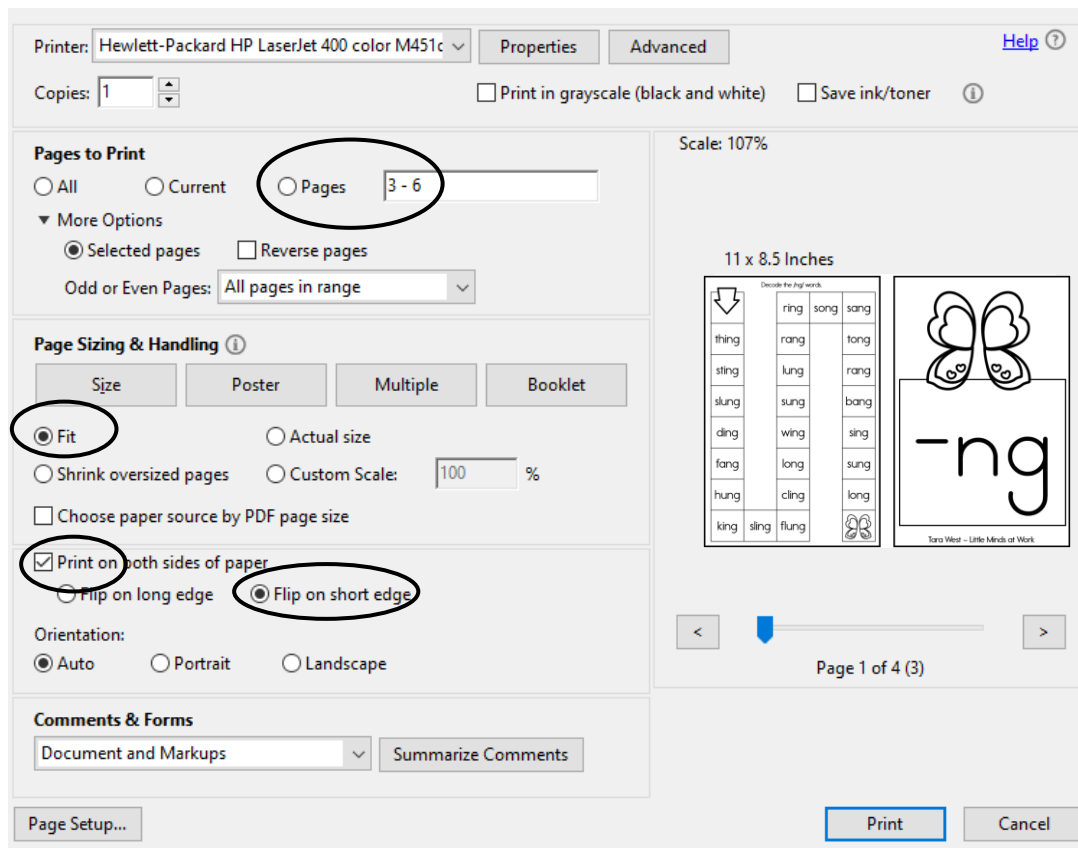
Printer: Hewlett-Packard HP LaserJet 400 color M451c

Properties

Advanced

Help

Copies: 1

Print in grayscale (black and white)

Save ink/toner

Pages to Print

All

Current

Pages

3 - 6

More Options

Selected pages

Reverse pages

Odd or Even Pages: All pages in range

Page Sizing & Handling

Size

Poster

Multiple

Booklet

Fit

Actual size

Shrink oversized pages

Custom Scale: 100 %

Choose paper source by PDF page size

Print on both sides of paper

Flip on long edge

Flip on short edge

Orientation:

Auto

Portrait

Landscape

Comments & Forms

Document and Markups

Summarize Comments

Scale: 107%

11 x 8.5 Inches

Decode the -ng words.

| | | ring | song | sang |
|---|---|---|---|---|
| thing | | rang | | tong |
| sting | | lung | | rang |
| slung | | sung | | bang |
| ding | | wing | | sing |
| fang | | long | | sung |
| hung | | cling | | long |
| king | sling | flung | | |

-ng

Tara West – Little Minds at Work

<

>

Page 1 of 4 (3)

Page Setup...

Print

Cancel